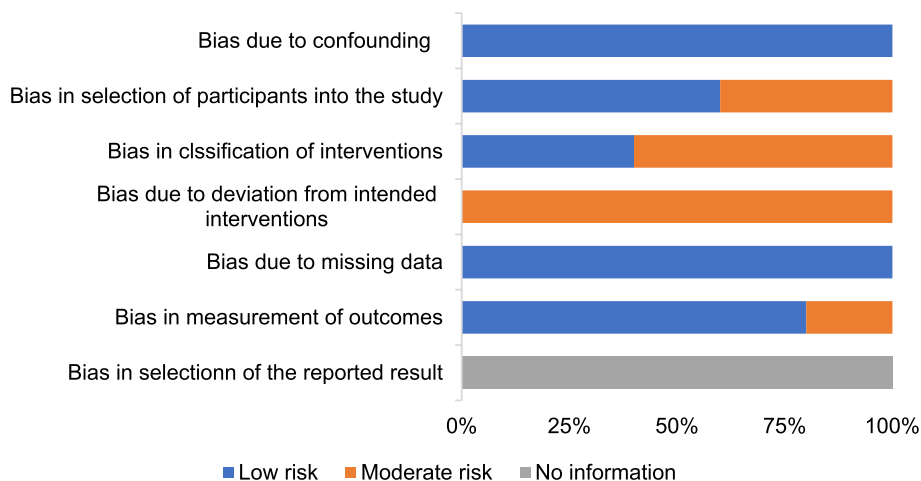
Bias due to confounding

Bias in selection of participants into the study

Bias in clssification of interventions

Bias due to deviation from intended interventions

Bias due to missing data

Bias in measurement of outcomes

Bias in selectionn of the reported result

0%
25%
50%
75%
100%

Low risk
Moderate risk
No information